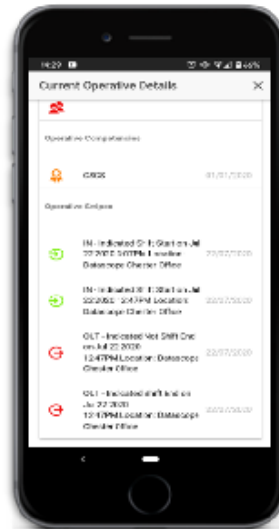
14:29 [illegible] 66%

Current Operative Details ×

Operative Competencies

CSCS 01/01/1900

Operative Swipes

IN - Indicated Shift Start on Jul 22 2020 12:47PM Location: Datascope Chester Office 22/07/2020

IN - Indicated Shift Start on Jul 22 2020 12:47PM Location: Datascope Chester Office 22/07/2020

OUT - Indicated Not Shift End on Jul 22 2020 12:47PM Location: Datascope Chester Office 22/07/2020

OUT - Indicated Shift End on Jul 22 2020 12:47PM Location: Datascope Chester Office 22/07/2020